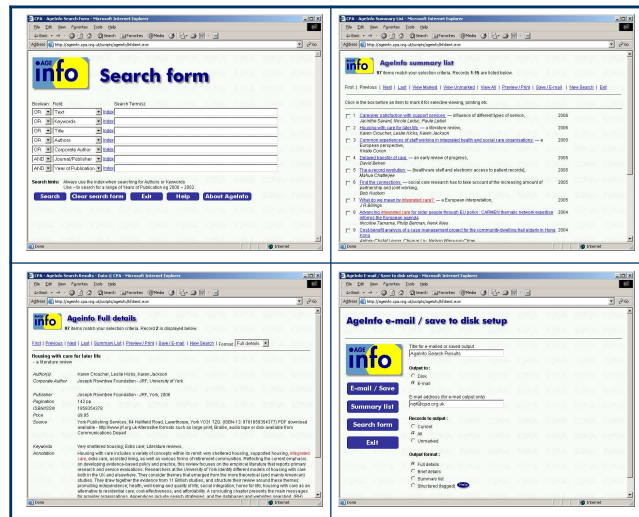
CPA - AgeInfo Search Form - Microsoft Internet Explorer

File Edit View Favorites Tools Help

Back Search Favorites Media

Address http://ageinfo.cpa.org.uk/scripts/ageinfo.dll/direct.exe Go

AGE info

Search form

Boolean: Field: Search Term(s):

OR Text
OR Keywords
OR Title
OR Author(s)
OR Corporate Author
AND Journal/Publisher
AND Year of Publication

Search hints: Always use the index where searching for Authors or Keywords
Use - to search for a range of Years of Publication eg 2000 - 2002

Search | Clear search form | Exit | Help | About AgeInfo

Done Internet

CPA - AgeInfo Summary List - Microsoft Internet Explorer

File Edit View Favorites Tools Help

Address http://ageinfo.cpa.org.uk/scripts/ageinfo.dll/direct.exe Go

AgeInfo summary list

97 items match your selection criteria. Records 1-15 are listed below.

First | Previous | Next | Last | View Marked | View Unmarked | View All | Preview/Print | Save /E-mail | New Search | Exit

Click in the box before an item to mark it for selective viewing, printing etc.

1 Consumer satisfaction with support services — influence of different types of service, Jacinthe Savard, Nicole Leduc, Paule Lebel 2006

2 Housing with care for later life — a literature review, Karen Croucher, Leslie Hicks, Karen Jackson 2006

3 Connecting experiences of staff working in integrated health and social care organisations — a European perspective, Nada Carson 2006

4 Delayed transfer of care — an early review of progress, David Brown 2005

5 The e-record revolution — healthcare staff and electronic access to patient records, Markus Chatterjee 2005

6 Find the connections — social care research has to take account of the increasing amount of partnership and joint working, Bob Hudson 2005

7 What do we mean by integrated care? — a European interpretation, J R Billings 2005

8 Advancing integrated care for older people through EU policy : CARMEN thematic network expertise informs the European agenda, Philip Hardy, Bertram, Henk Nies 2004

9 Cost-benefit analysis of a case management project for the community-dwelling frail elderly in Hong Kong, Arthur Chi-Kit Leung, Charles Lo, Nelson Wing-sun Chan 2004

Done Internet

CPA - AgeInfo Search Results - Data@ CPA - Microsoft Internet Explorer

File Edit View Favorites Tools Help

Address http://ageinfo.cpa.org.uk/scripts/ageinfo.dll/direct.exe Go

AgeInfo Full details

97 items match your selection criteria. Record 2 is displayed below.

First | Previous | Next | Last | Summary List | Preview/Print | Save /E-mail | New Search | Exit | Format: Full details

Housing with care for later life
- a literature review

Author(s) Karen Croucher, Leslie Hicks, Karen Jackson
Corporate Author Joseph Rowntree Foundation - JRF, University of York

Publisher Joseph Rowntree Foundation - JRF, York, 2006
Pagination 142 pp
ISBN/ISSN 1859354378
Price £9.95
Source York Publishing Services, 64 Hallfield Road, Layerthorpe, York YO31 7ZQ. ISBN-13: 9781859354377 PDF download available - http://www.jrf.org.uk Alternative formats such as large print, Braille, audio tape or disk available from Communications Depart.

Keywords Very sheltered housing; Extra care; Literature reviews.
Annotation Housing with care includes a variety of concepts within its remit: very sheltered housing, supported housing, integrated care, extra care, assisted living, as well as various forms of retirement communities. Reflecting the current emphasis on developing evidence-based policy and practice, this review focuses on the empirical literature that reports primary research and outcome evaluations. Researchers at the University of York identify different models of housing with care both in the UK and elsewhere. They consider themes that emerged from the more theoretical (and mainly American) studies. They draw together the evidence from 11 British studies, and structure their review around these themes: promoting independence; health, well-being and quality of life; social integration; home for life; housing with care as an alternative to residential care; cost-effectiveness; and affordability. A concluding chapter presents the main messages for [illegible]

Done Internet

AgeInfo e-mail / Save to disk setup - Microsoft Internet Explorer

File Edit View Favorites Tools Help

Address http://ageinfo.cpa.org.uk/scripts/ageinfo.dll/direct.exe Go

AgeInfo e-mail / save to disk setup

AGE info

E-mail / Save
Summary list
Search form
Exit

Title for e-mailed or saved output:
AgeInfo Search Results

Output to:
Disk
E-mail

E-mail address (for e-mail output only):
mail@cpa.org.uk

Records to output:
Current
All
Unmarked

Output format:
Full details
Brief details
Summary list
Structured (tagged)

Done Internet